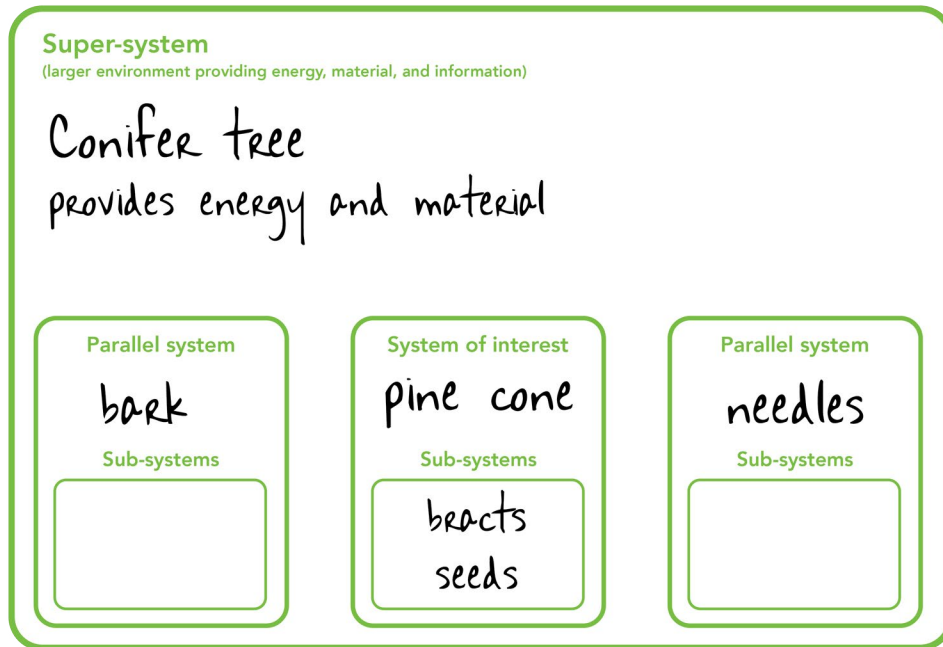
Super-system
(larger environment providing energy, material, and information)

Conifer tree
provides energy and material

Parallel system
bark
Sub-systems

System of interest
pine cone
Sub-systems
bracts
seeds

Parallel system
needles
Sub-systems